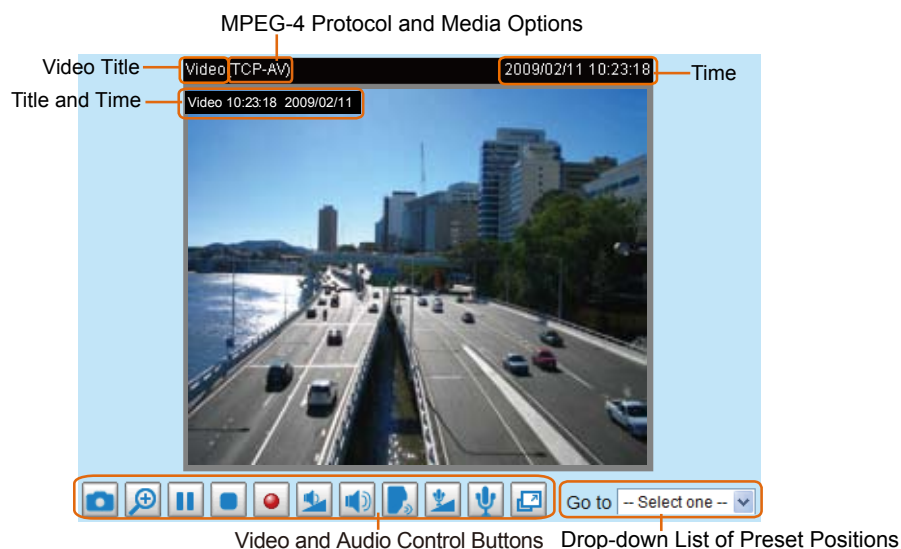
MPEG-4 Protocol and Media Options

Video Title

Video (TCP-AV)

2009/02/11 10:23:18

Time

Title and Time

Video 10:23:18 2009/02/11

Go to -- Select one --

Video and Audio Control Buttons

Drop-down List of Preset Positions